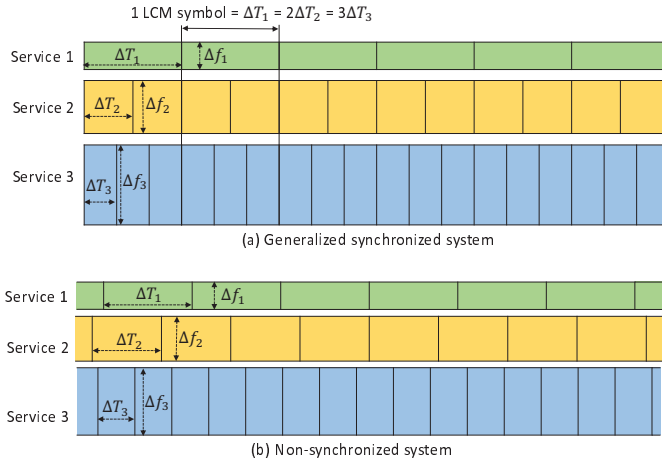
1 LCM symbol = $\Delta T_1$ = $2\Delta T_2$ = $3\Delta T_3$

Service 1 $\Delta T_1$ $\Delta f_1$

Service 2 $\Delta T_2$ $\Delta f_2$

Service 3 $\Delta T_3$ $\Delta f_3$

(a) Generalized synchronized system

Service 1 $\Delta T_1$ $\Delta f_1$

Service 2 $\Delta T_2$ $\Delta f_2$

Service 3 $\Delta T_3$ $\Delta f_3$

(b) Non-synchronized system